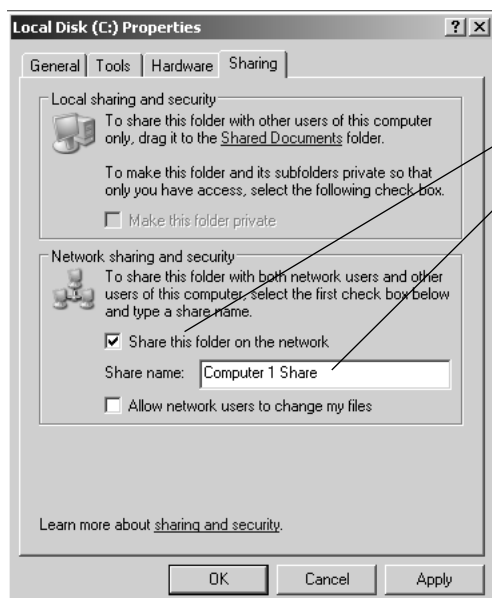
Local Disk (C:) Properties ? X

General | Tools | Hardware | Sharing

Local sharing and security

To share this folder with other users of this computer only, drag it to the Shared Documents folder.

To make this folder and its subfolders private so that only you have access, select the following check box.

Make this folder private

Network sharing and security

To share this folder with both network users and other users of this computer, select the first check box below and type a share name.

☑ Share this folder on the network

Share name: Computer 1 Share

☐ Allow network users to change my files

Learn more about sharing and security.

OK Cancel Apply